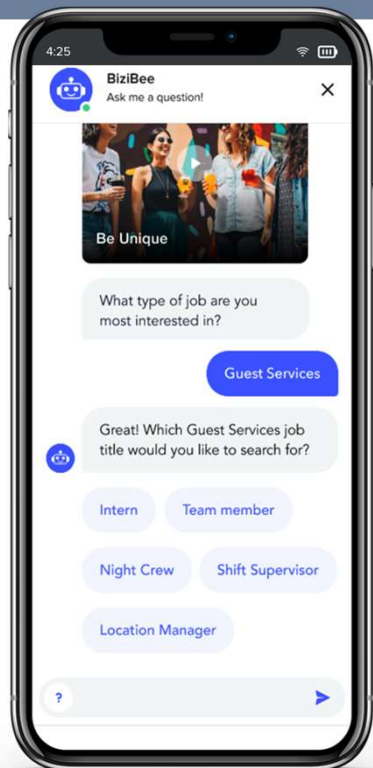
4:25

BiziBee
Ask me a question!

×

Be Unique

What type of job are you most interested in?

Guest Services

Great! Which Guest Services job title would you like to search for?

Intern

Team member

Night Crew

Shift Supervisor

Location Manager

?